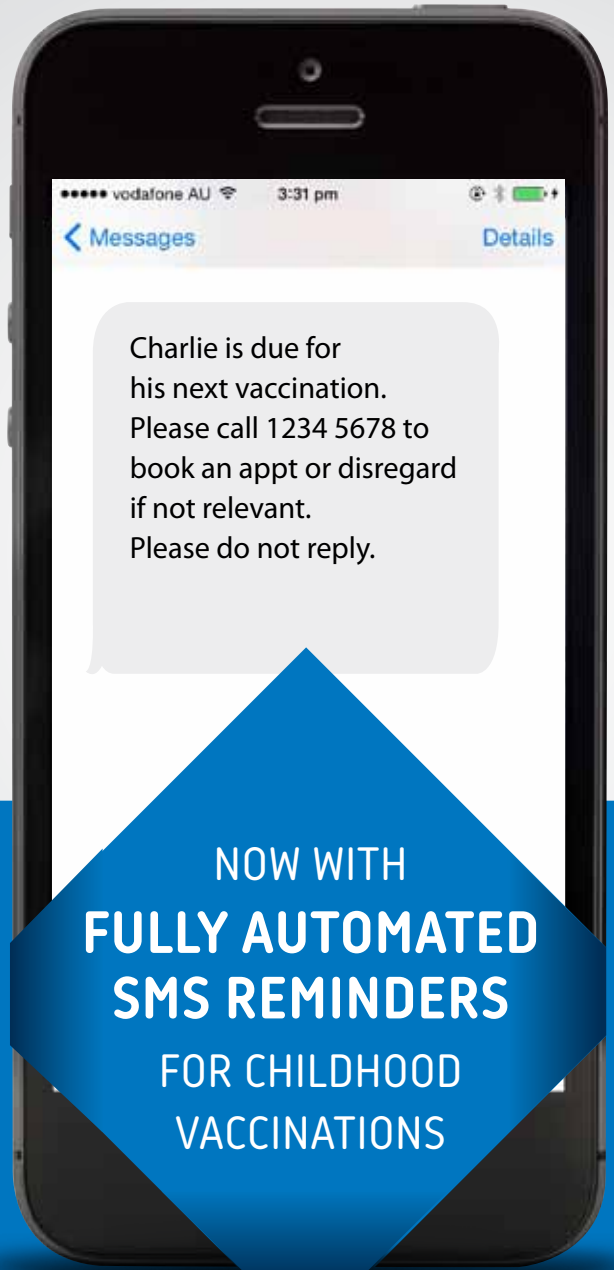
●●●●● vodafone AU 3:31 pm

< Messages Details

Charlie is due for his next vaccination. Please call 1234 5678 to book an appt or disregard if not relevant.
Please do not reply.

NOW WITH
FULLY AUTOMATED SMS REMINDERS
FOR CHILDHOOD VACCINATIONS